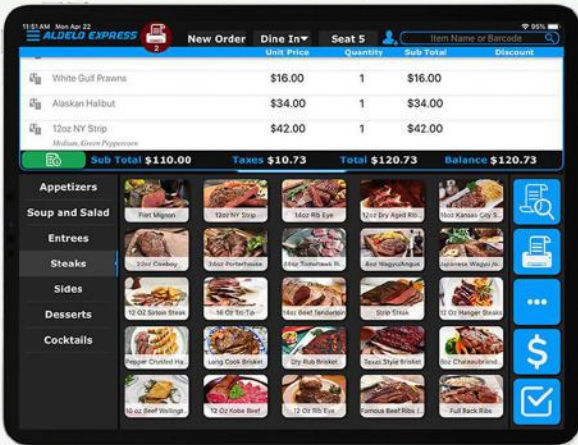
11:51 AM Mon Apr 22
ALDELO EXPRESS
2
New Order
Dine In
Seat 5
Item Name or Barcode
95%

| | Unit Price | Quantity | Sub Total | Discount |
|---|---|---|---|---|
| White Gulf Prawns | $16.00 | 1 | $16.00 | |
| Alaskan Halibut | $34.00 | 1 | $34.00 | |
| 12oz NY Strip Medium, Green Peppercorn | $42.00 | 1 | $42.00 | |

Sub Total $110.00
Taxes $10.73
Total $120.73
Balance $120.73

Appetizers
Soup and Salad
Entrees
Steaks
Sides
Desserts
Cocktails

Filet Mignon
12oz NY Strip
14oz Rib Eye
12oz Dry Aged Rib...
16oz Kansas City S...
22oz Cowboy
24oz Porterhouse
24oz Tomahawk Ri...
8oz Wagyu/Angus
Japanese Wagyu/A...
12 Oz Sirloin Steak
16 Oz Tri-Tip
14oz Beef Tenderloin
Strip Steak
12 Oz Hanger Steaks
Pepper Crusted Ha...
Long Cook Brisket
Dry Rub Brisket
Texas Style Brisket
8oz Chateaubriand...
10 oz Beef Wellingt...
12 Oz Kobe Beef
12 Oz Rib Eye
Famous Beef Ribs (...
Full Rack Ribs

...
$